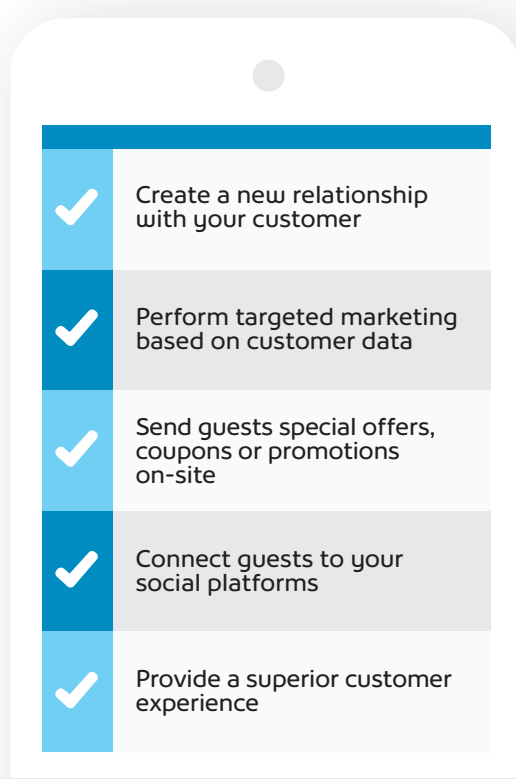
Create a new relationship with your customer

Perform targeted marketing based on customer data

Send guests special offers, coupons or promotions on-site

Connect guests to your social platforms

Provide a superior customer experience